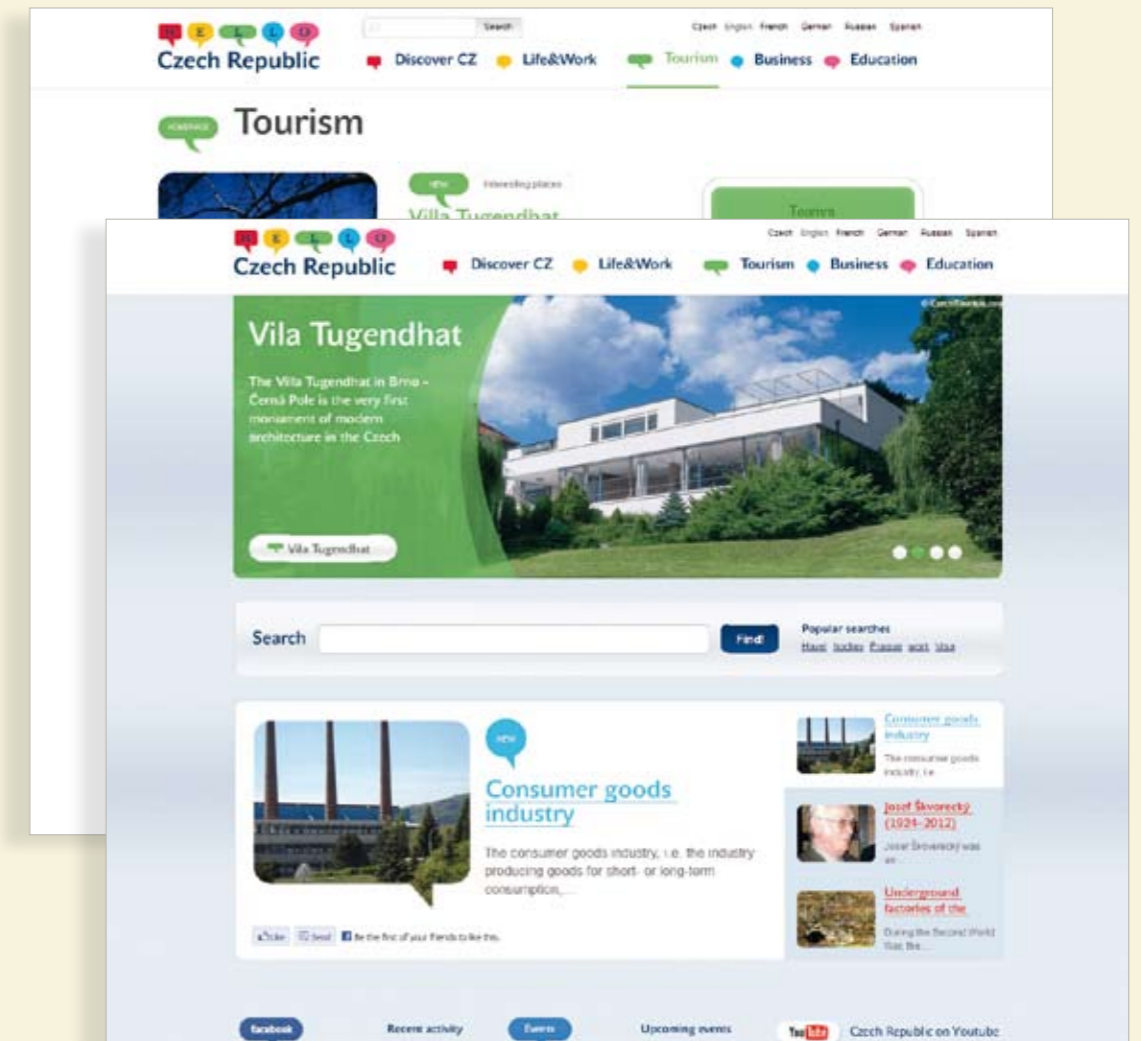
H E L L O
Czech Republic

Search

Czech English French German Russian Spanish

Discover CZ Life&Work Tourism Business Education

HOMEPAGE Tourism

NEW Interesting places

Villa Tugendhat

Tourism

H E L L O
Czech Republic

Czech English French German Russian Spanish

Discover CZ Life&Work Tourism Business Education

Vila Tugendhat

The Villa Tugendhat in Brno – Černá Pole is the very first monument of modern architecture in the Czech

Vila Tugendhat

Search

Find!

Popular searches
Havel hockey Prague work Visa

NEW

Consumer goods industry

The consumer goods industry, i.e. the industry producing goods for short- or long-term consumption,...

Like Send Be the first of your friends to like this.

Consumer goods industry

The consumer goods industry, i.e.

Josef Škvorecký (1924–2012)

Josef Škvorecký was an

Underground factories of the

During the Second World War, the...

facebook Recent activity Events Upcoming events YouTube Czech Republic on Youtube